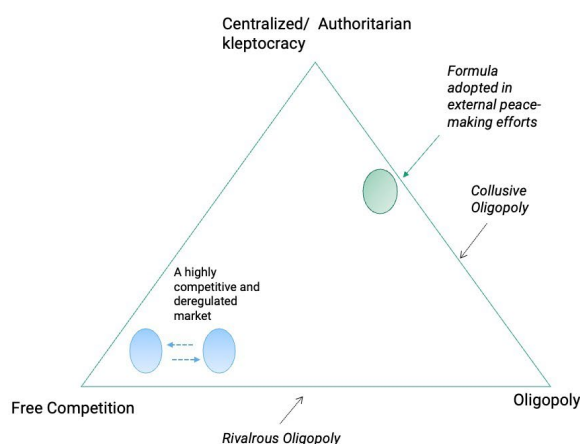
Centralized/ Authoritarian kleptocracy

Formula adopted in external peacemaking efforts

Collusive Oligopoly

A highly competitive and deregulated market

Free Competition

Oligopoly

Rivalrous Oligopoly